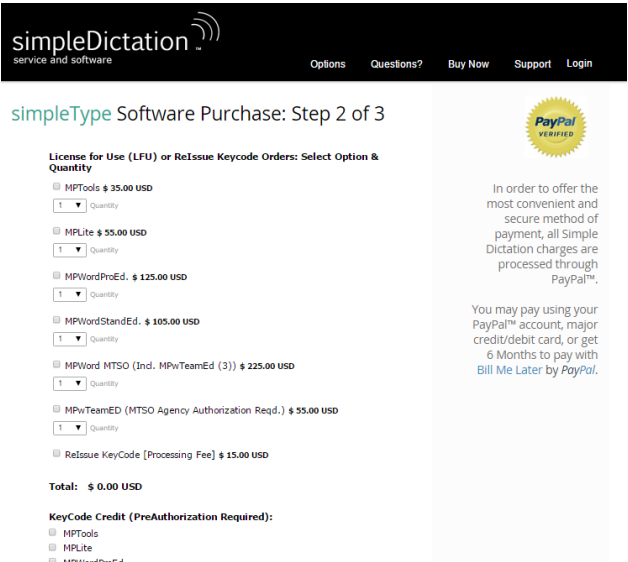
simpleDictation™
service and software

Options Questions? Buy Now Support Login

simpleType Software Purchase: Step 2 of 3

License for Use (LFU) or ReIssue Keycode Orders: Select Option & Quantity

MPTools $ 35.00 USD
1 ▼ Quantity

MPLite $ 55.00 USD
1 ▼ Quantity

MPWordProEd. $ 125.00 USD
1 ▼ Quantity

MPWordStandEd. $ 105.00 USD
1 ▼ Quantity

MPWord MTSO (Incl. MPwTeamEd (3)) $ 225.00 USD
1 ▼ Quantity

MPwTeamED (MTSO Agency Authorization Reqd.) $ 55.00 USD
1 ▼ Quantity

ReIssue KeyCode [Processing Fee] $ 15.00 USD

Total: $ 0.00 USD

KeyCode Credit (PreAuthorization Required):
MPTools
MPLite
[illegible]

PayPal VERIFIED

In order to offer the most convenient and secure method of payment, all Simple Dictation charges are processed through PayPal™.

You may pay using your PayPal™ account, major credit/debit card, or get 6 Months to pay with Bill Me Later by PayPal.